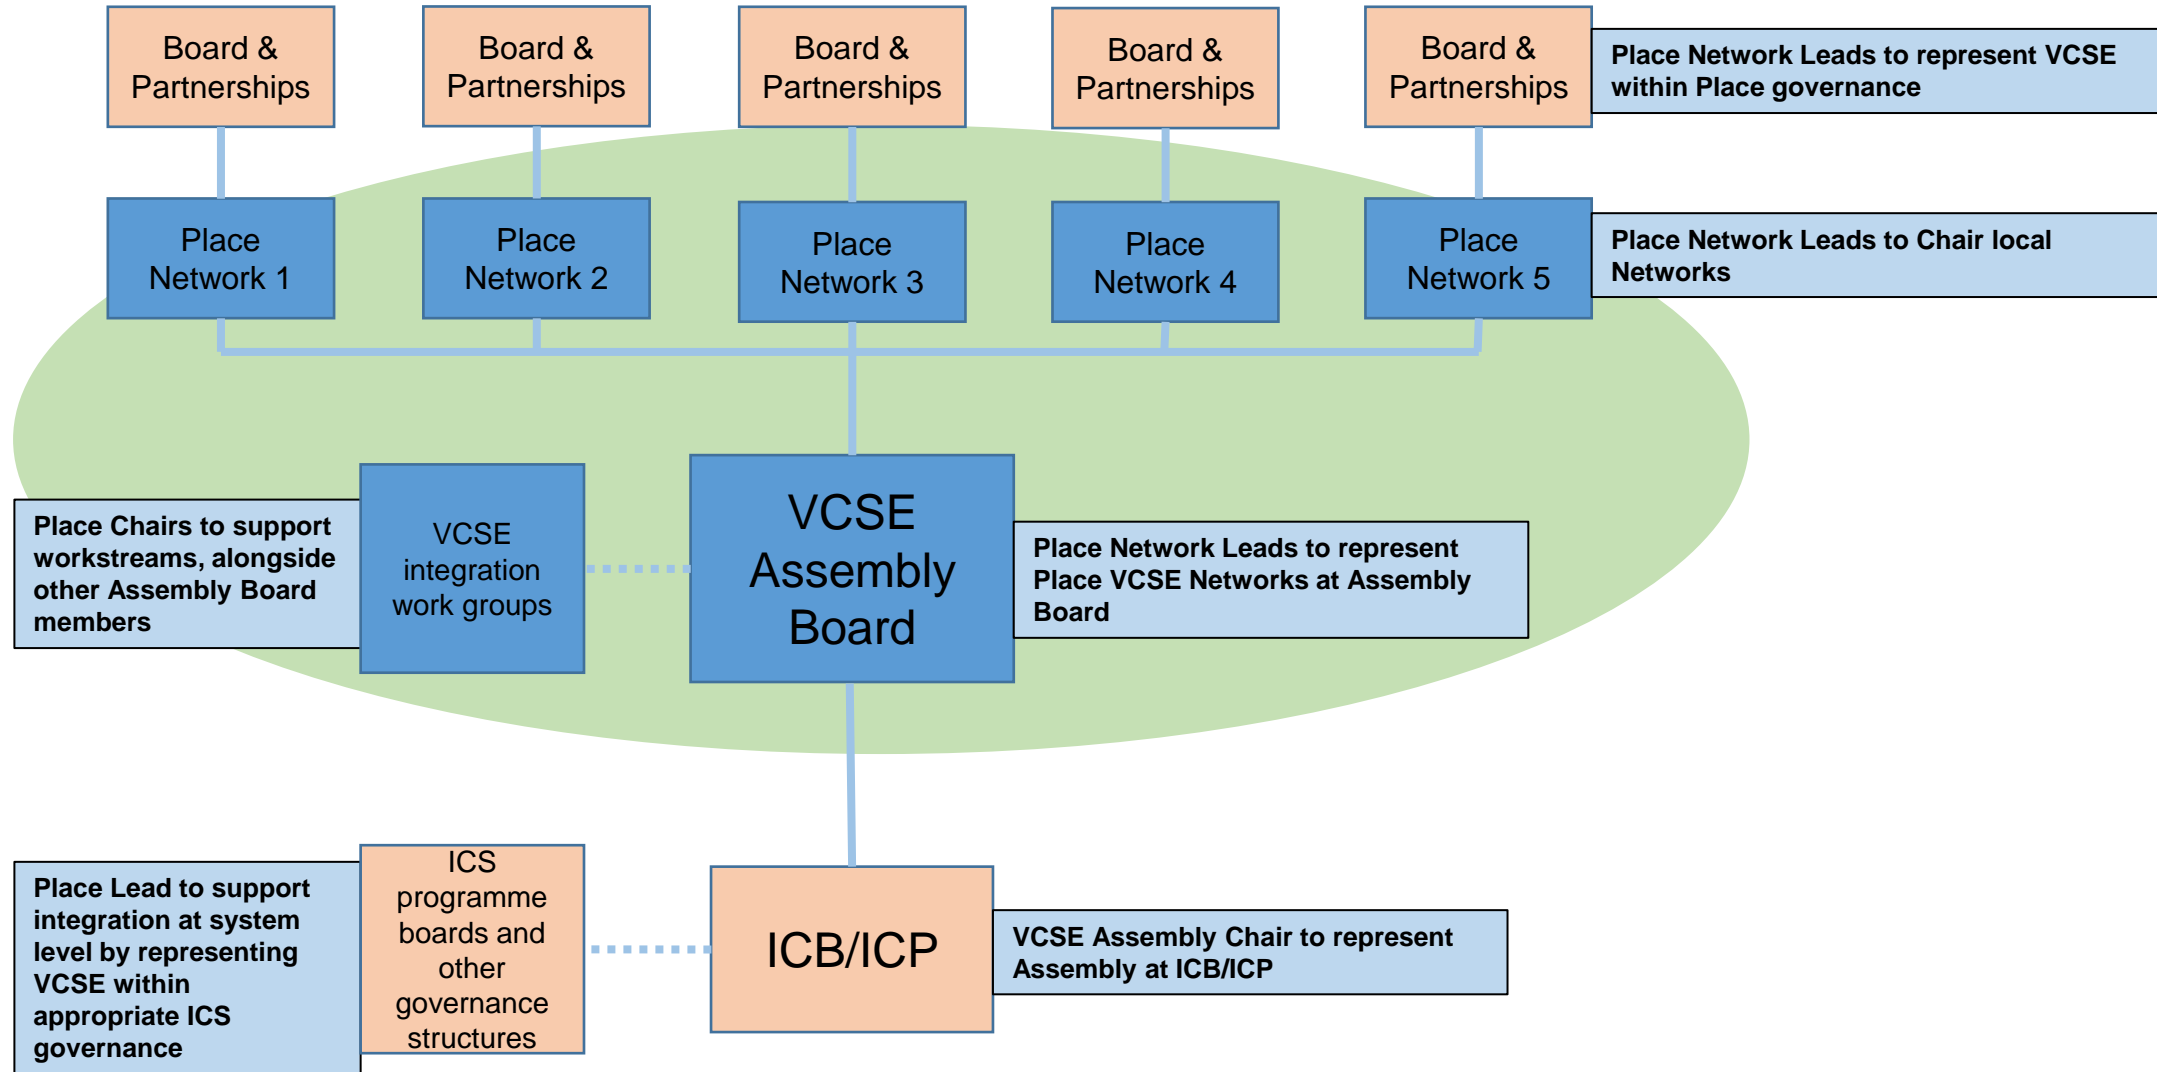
Board & Partnerships

Board & Partnerships

Board & Partnerships

Board & Partnerships

Board & Partnerships

Place Network Leads to represent VCSE within Place governance

Place Network 1

Place Network 2

Place Network 3

Place Network 4

Place Network 5

Place Network Leads to Chair local Networks

Place Chairs to support workstreams, alongside other Assembly Board members

VCSE integration work groups

VCSE Assembly Board

Place Network Leads to represent Place VCSE Networks at Assembly Board

Place Lead to support integration at system level by representing VCSE within appropriate ICS governance

ICS programme boards and other governance structures

ICB/ICP

VCSE Assembly Chair to represent Assembly at ICB/ICP